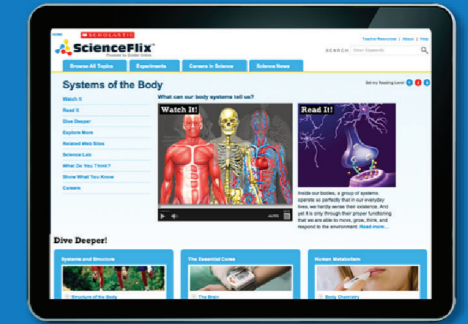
SCHOLASTIC ScienceFlix

Teacher Resources | About | Help

SEARCH Enter Keywords

Browse All Topics | Experiments | Careers in Science | ScienceNews

Systems of the Body

Set my Reading Level 1 2 3

Watch It
Read It
Dive Deeper
Explore More
Related Web Sites
Science Lab
What Do You Think?
Show What You Know
Careers

What can our body systems tell us?

Watch It!

Read It!

Inside our bodies, a group of systems operate so perfectly that in our everyday lives, we hardly sense their existence. And yet it is only through their proper functioning that we are able to move, grow, think, and respond to the environment. Read more...

Dive Deeper!

Systems and Structure
Structure of the Body

The Essential Cores
The Brain

Human Metabolism
Body Chemistry